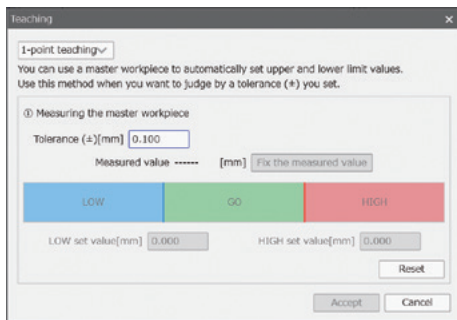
Teaching

1-point teaching

You can use a master workpiece to automatically set upper and lower limit values. Use this method when you want to judge by a tolerance (±) you set.

① Measuring the master workpiece

Tolerance (±)[mm] 0.100

Measured value ------ [mm] Fix the measured value

LOW GO HIGH

LOW set value[mm] 0.000 HIGH set value[mm] 0.000

Reset

Accept Cancel